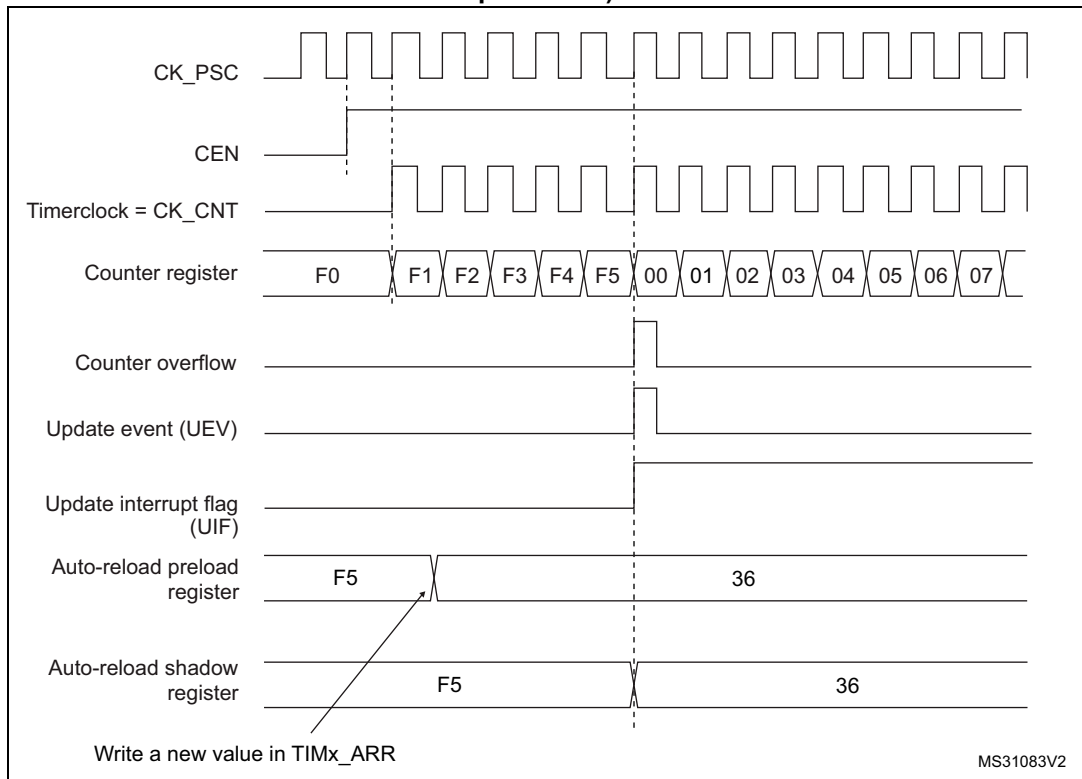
CK_PSC

CEN

Timerclock = CK_CNT

Counter register F0 F1 F2 F3 F4 F5 00 01 02 03 04 05 06 07

Counter overflow

Update event (UEV)

Update interrupt flag (UIF)

Auto-reload preload register F5 36

Auto-reload shadow register F5 36

Write a new value in TIMx_ARR

MS31083V2